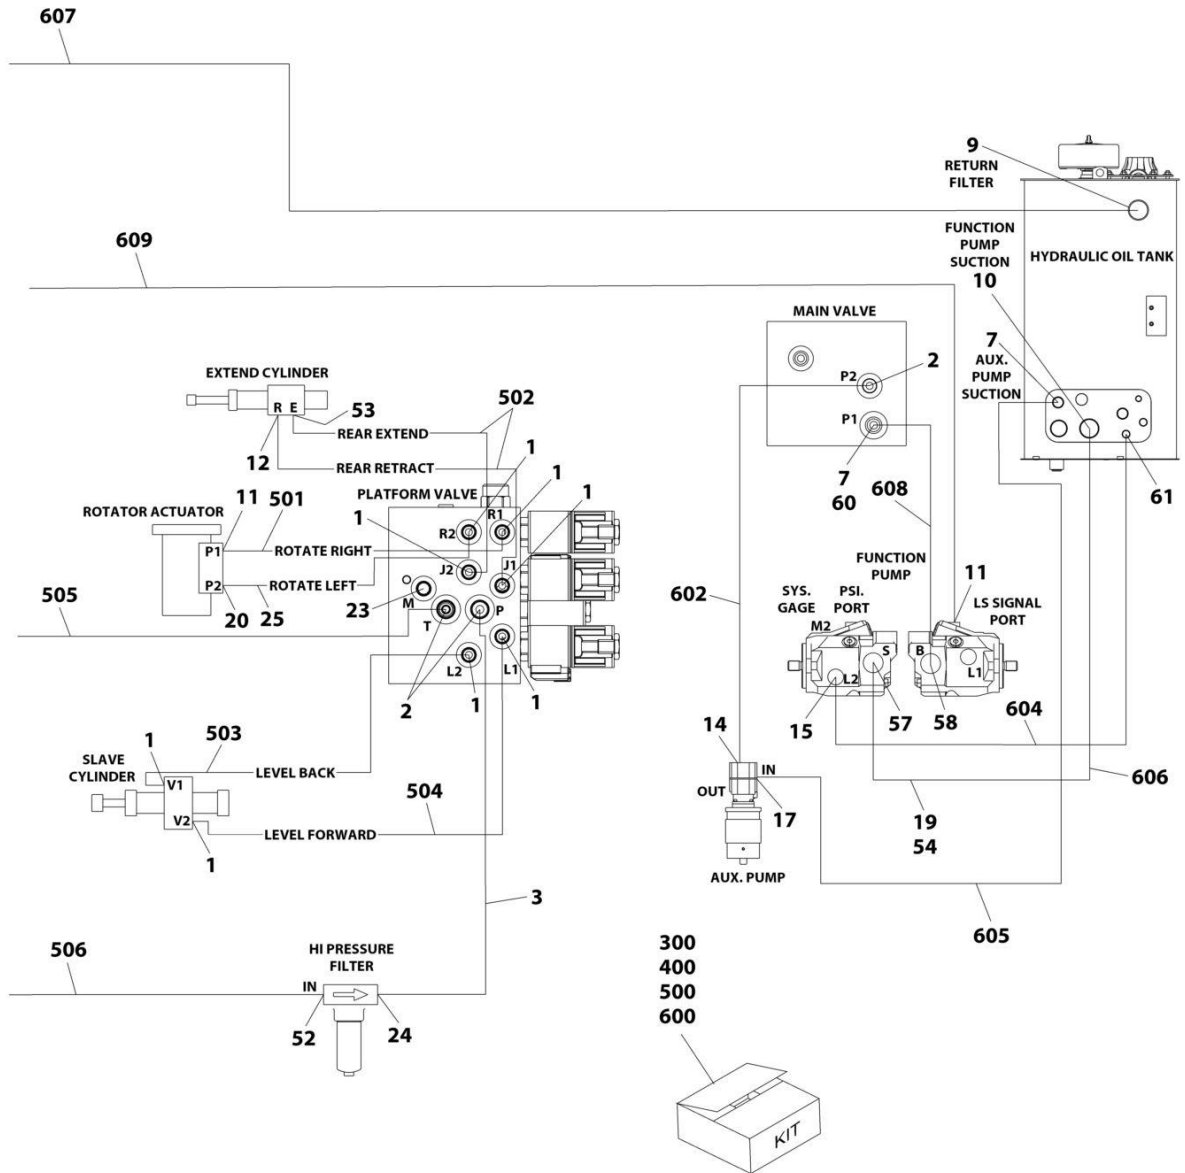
607

9
RETURN
FILTER

609

FUNCTION
PUMP
SUCTION
10

HYDRAULIC OIL TANK

MAIN VALVE

P2
2

7
AUX.
PUMP
SUCTION

P1

7
60

61

EXTEND CYLINDER
R E
53
REAR EXTEND
502
12
REAR RETRACT
1
1
1
PLATFORM VALVE
R1
R2
ROTATOR ACTUATOR
11 501
1
P1
ROTATE RIGHT
J2
J1
P2
ROTATE LEFT
20 25
23
M
T
P
505
L2
L1
2
1
1

608

FUNCTION
PUMP

11

602

SYS.
GAGE
PSI.
PORT
LS SIGNAL
PORT
M2
S
B
L2
L1
15
57
58

604

14
IN
OUT
17
AUX. PUMP

606

19
54

605

1
503
SLAVE
CYLINDER
V1
LEVEL BACK
504
V2
LEVEL FORWARD
1

3

506
HI PRESSURE
FILTER
IN
52
24

300
400
500
600

KIT